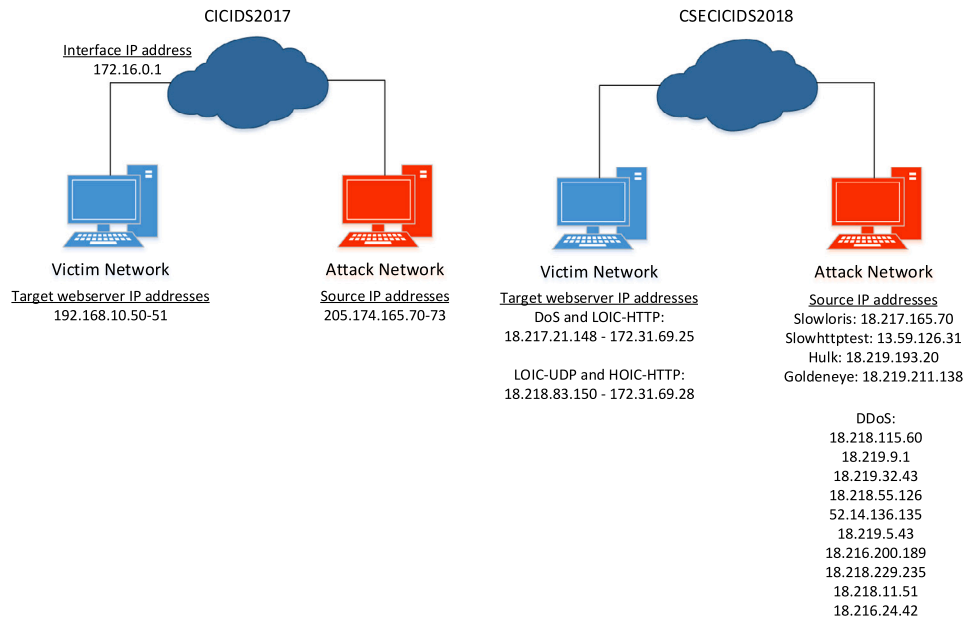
CICIDS2017

Interface IP address
172.16.0.1

Victim Network
Target webserver IP addresses
192.168.10.50-51

Attack Network
Source IP addresses
205.174.165.70-73

CSECICIDS2018

Victim Network
Target webserver IP addresses
DoS and LOIC-HTTP:
18.217.21.148 - 172.31.69.25

LOIC-UDP and HOIC-HTTP:
18.218.83.150 - 172.31.69.28

Attack Network
Source IP addresses
Slowloris: 18.217.165.70
Slowhttptest: 13.59.126.31
Hulk: 18.219.193.20
Goldeneye: 18.219.211.138

DDoS:
18.218.115.60
18.219.9.1
18.219.32.43
18.218.55.126
52.14.136.135
18.219.5.43
18.216.200.189
18.218.229.235
18.218.11.51
18.216.24.42